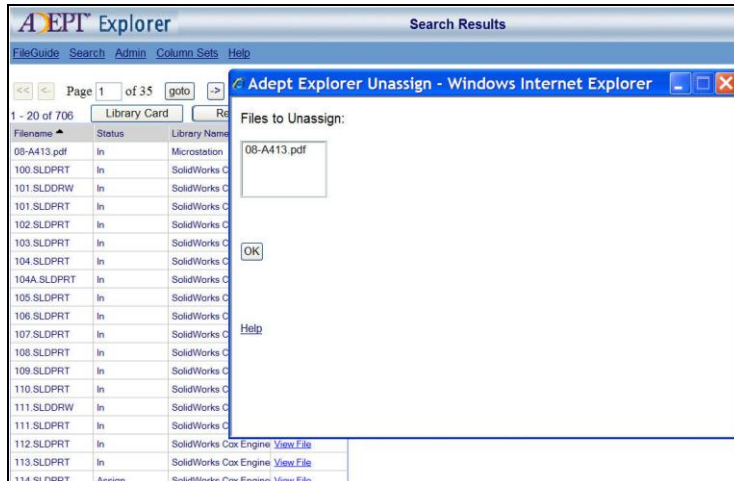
ADEPT Explorer

Search Results

FileGuide Search Admin Column Sets Help

<< < Page 1 of 35 goto ->

1 - 20 of 706 Library Card Re

| Filename ▲ | Status | Library Name |
|---|---|---|
| 08-A413.pdf | In | Microstation |
| 100.SLDPRT | In | SolidWorks C |
| 101.SLDDRW | In | SolidWorks C |
| 101.SLDPRT | In | SolidWorks C |
| 102.SLDPRT | In | SolidWorks C |
| 103.SLDPRT | In | SolidWorks C |
| 104.SLDPRT | In | SolidWorks C |
| 104A.SLDPRT | In | SolidWorks C |
| 105.SLDPRT | In | SolidWorks C |
| 106.SLDPRT | In | SolidWorks C |
| 107.SLDPRT | In | SolidWorks C |
| 108.SLDPRT | In | SolidWorks C |
| 109.SLDPRT | In | SolidWorks C |
| 110.SLDPRT | In | SolidWorks C |
| 111.SLDDRW | In | SolidWorks C |
| 111.SLDPRT | In | SolidWorks C |
| 112.SLDPRT | In | SolidWorks Cox Engine View File |
| 113.SLDPRT | In | SolidWorks Cox Engine View File |
| 114.SLDPRT | Assign | SolidWorks Cox Engine View File |

Adept Explorer Unassign - Windows Internet Explorer

Files to Unassign:

08-A413.pdf

OK

Help